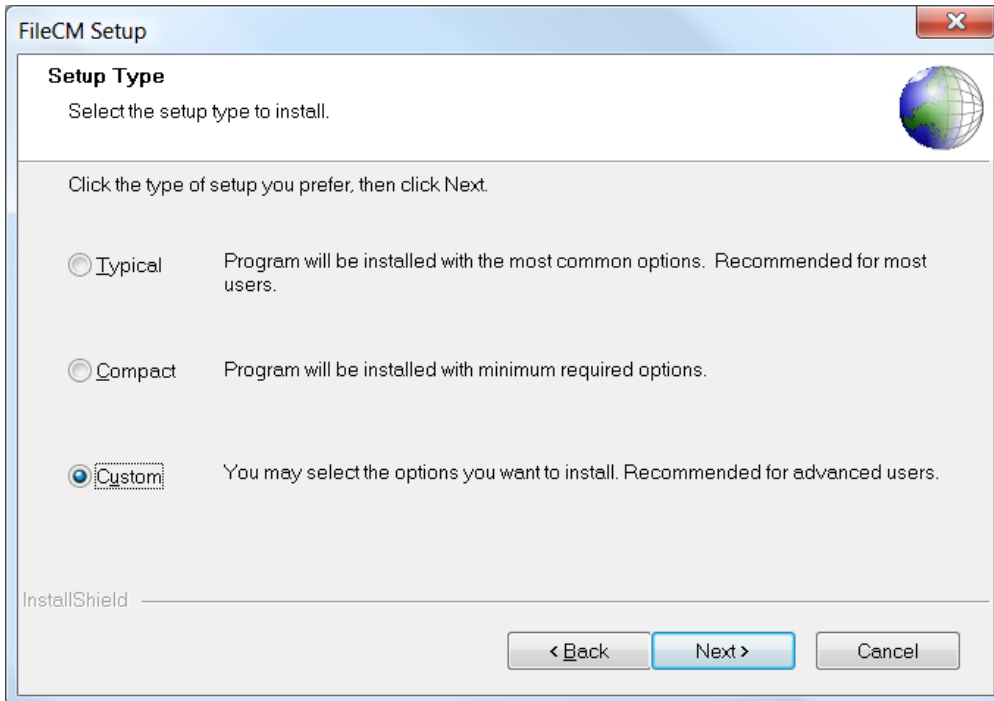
FileCM Setup

Setup Type

Select the setup type to install.

Click the type of setup you prefer, then click Next.

Typical Program will be installed with the most common options. Recommended for most users.

Compact Program will be installed with minimum required options.

Custom You may select the options you want to install. Recommended for advanced users.

InstallShield

< Back Next > Cancel